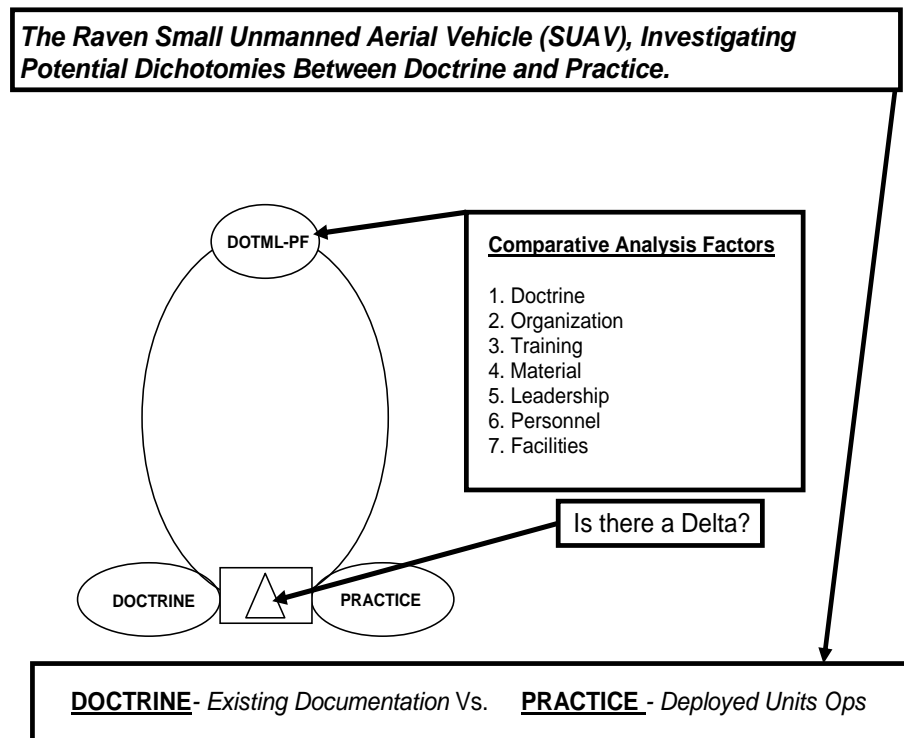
*The Raven Small Unmanned Aerial Vehicle (SUAV), Investigating Potential Dichotomies Between Doctrine and Practice.*

DOTML-PF

**Comparative Analysis Factors**

1. Doctrine
2. Organization
3. Training
4. Material
5. Leadership
6. Personnel
7. Facilities

Is there a Delta?

DOCTRINE

$\Delta$

PRACTICE

**DOCTRINE**- *Existing Documentation* Vs. **PRACTICE** - *Deployed Units Ops*